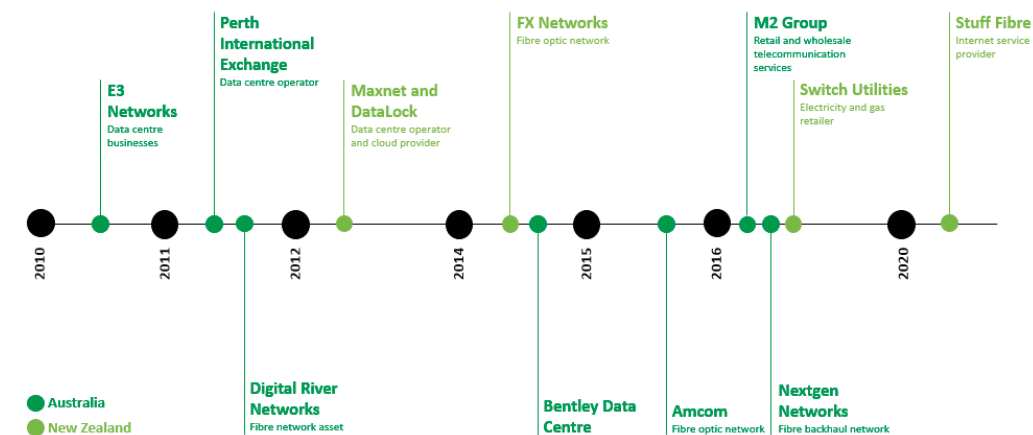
Perth International Exchange
Data centre operator

E3 Networks
Data centre businesses

Maxnet and DataLock
Data centre operator and cloud provider

FX Networks
Fibre optic network

M2 Group
Retail and wholesale telecommunication services

Switch Utilities
Electricity and gas retailer

Stuff Fibre
Internet service provider

2010

2011

2012

2014

2015

2016

2020

Digital River Networks
Fibre network asset

Bentley Data Centre

Amcom
Fibre optic network

Nextgen Networks
Fibre backhaul network

Australia
New Zealand